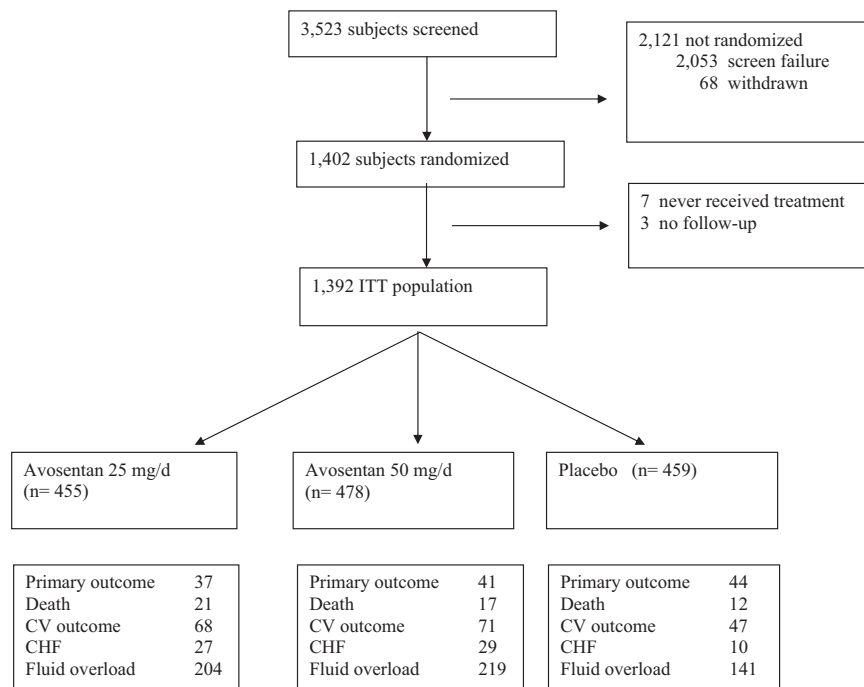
3,523 subjects screened

2,121 not randomized
2,053 screen failure
68 withdrawn

1,402 subjects randomized

7 never received treatment
3 no follow-up

1,392 ITT population

Avosentan 25 mg/d
(n= 455)

Avosentan 50 mg/d
(n= 478)

Placebo (n= 459)

| | |
|---|---|
| Primary outcome | 37 |
| Death | 21 |
| CV outcome | 68 |
| CHF | 27 |
| Fluid overload | 204 |

| | |
|---|---|
| Primary outcome | 41 |
| Death | 17 |
| CV outcome | 71 |
| CHF | 29 |
| Fluid overload | 219 |

| | |
|---|---|
| Primary outcome | 44 |
| Death | 12 |
| CV outcome | 47 |
| CHF | 10 |
| Fluid overload | 141 |